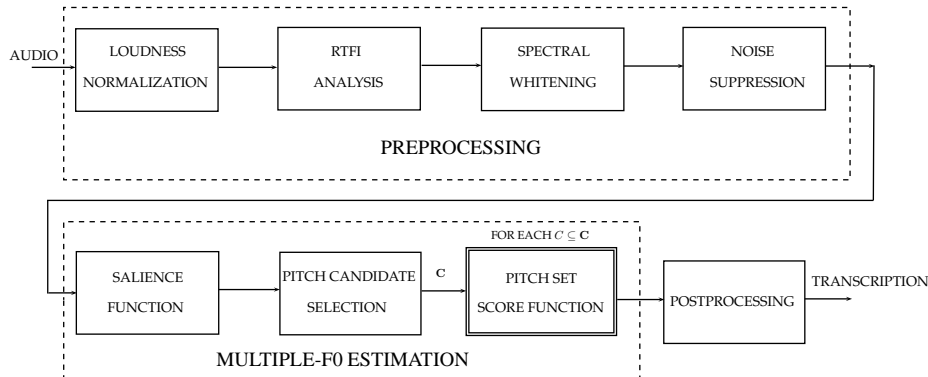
AUDIO

LOUDNESS NORMALIZATION

RTFI ANALYSIS

SPECTRAL WHITENING

NOISE SUPPRESSION

PREPROCESSING

SALIENCE FUNCTION

PITCH CANDIDATE SELECTION

$\mathbf{C}$

FOR EACH $C \subseteq \mathbf{C}$

PITCH SET SCORE FUNCTION

POSTPROCESSING

TRANSCRIPTION

MULTIPLE-F0 ESTIMATION